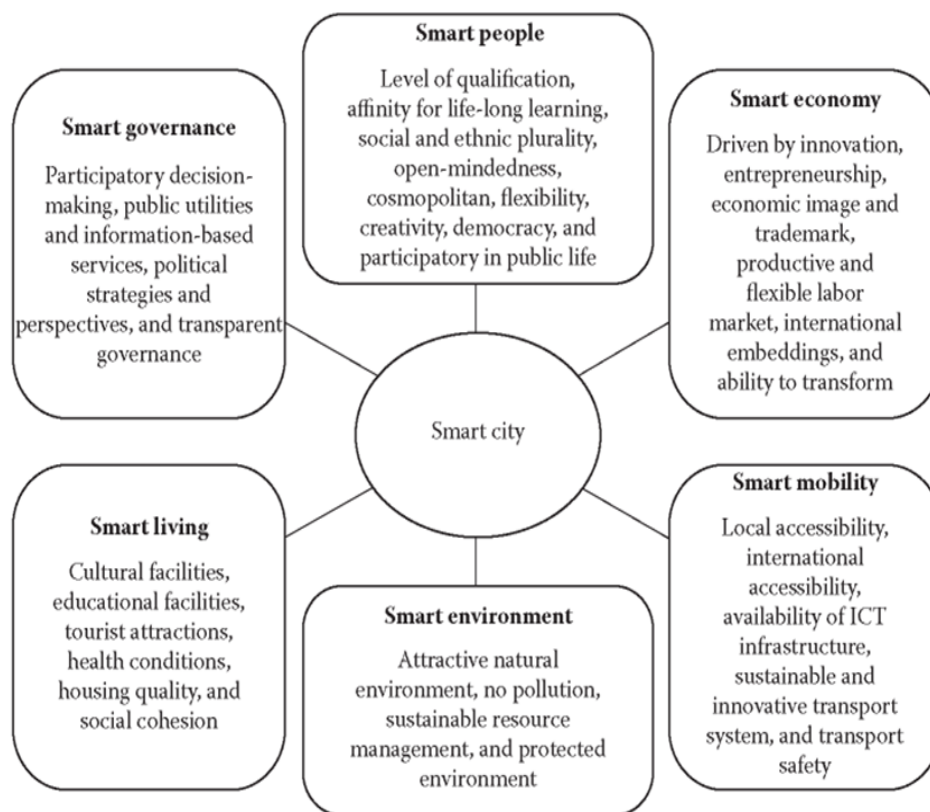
Smart people

Level of qualification, affinity for life-long learning, social and ethnic plurality, open-mindedness, cosmopolitan, flexibility, creativity, democracy, and participatory in public life

Smart governance

Participatory decision-making, public utilities and information-based services, political strategies and perspectives, and transparent governance

Smart economy

Driven by innovation, entrepreneurship, economic image and trademark, productive and flexible labor market, international embeddings, and ability to transform

Smart city

Smart living

Cultural facilities, educational facilities, tourist attractions, health conditions, housing quality, and social cohesion

Smart environment

Attractive natural environment, no pollution, sustainable resource management, and protected environment

Smart mobility

Local accessibility, international accessibility, availability of ICT infrastructure, sustainable and innovative transport system, and transport safety